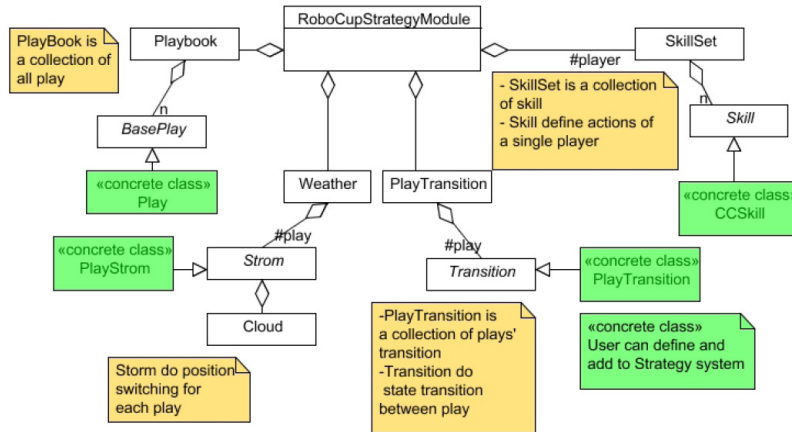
PlayBook is a collection of all play

Playbook

RoboCupStrategyModule

#player

SkillSet

n

BasePlay

- SkillSet is a collection of skill
- Skill define actions of a single player

n

Skill

«concrete class»
Play

Weather

PlayTransition

«concrete class»
CCSkill

#play

«concrete class»
PlayStrom

Strom

#play

Transition

«concrete class»
PlayTransition

Cloud

-PlayTransition is a collection of plays' transition
-Transition do state transition between play

«concrete class»
User can define and add to Strategy system

Storm do position switching for each play